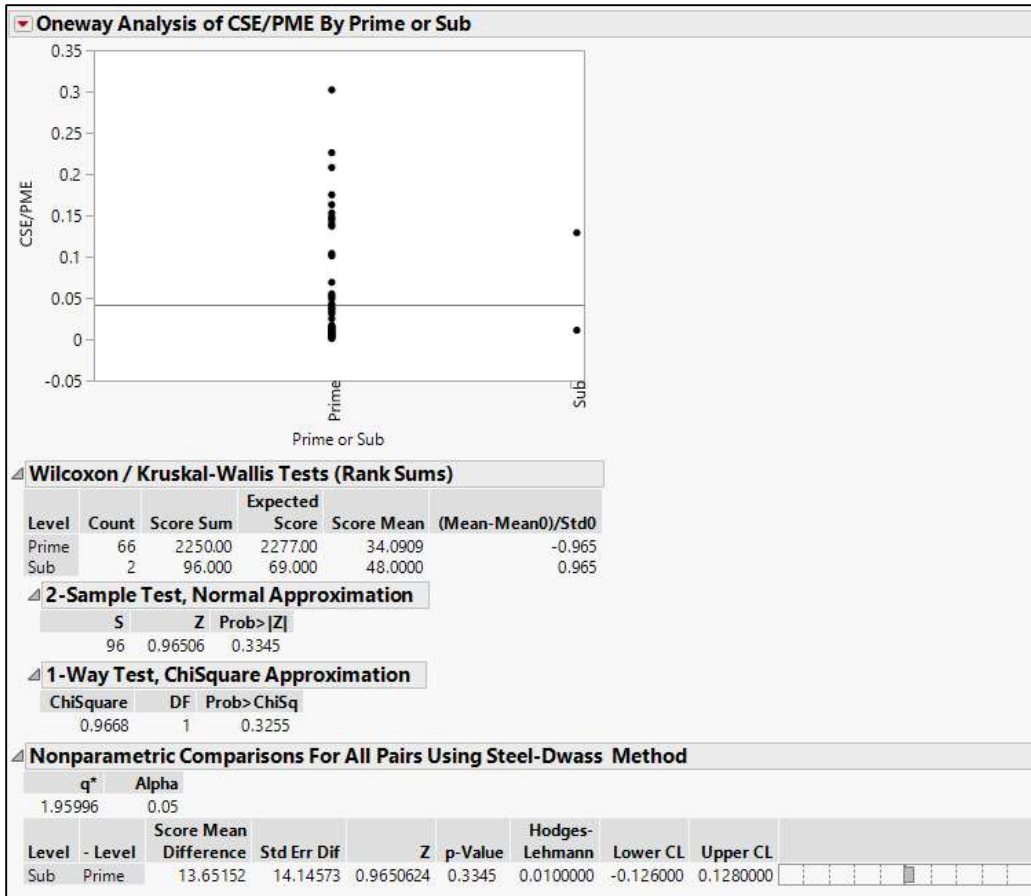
Oneway Analysis of CSE/PME By Prime or Sub

0.35
0.3
0.25
0.2
0.15
0.1
0.05
0
-0.05

CSE/PME

Prime
Sub

Prime or Sub

Wilcoxon / Kruskal-Wallis Tests (Rank Sums)

| Level | Count | Score Sum | Expected Score | Score Mean | (Mean-Mean0)/Std0 |
|---|---|---|---|---|---|
| Prime | 66 | 2250.00 | 2277.00 | 34.0909 | -0.965 |
| Sub | 2 | 96.000 | 69.000 | 48.0000 | 0.965 |

2-Sample Test, Normal Approximation

| S | Z | Prob>\|Z\| |
|---|---|---|
| 96 | 0.96506 | 0.3345 |

1-Way Test, ChiSquare Approximation

| ChiSquare | DF | Prob>ChiSq |
|---|---|---|
| 0.9668 | 1 | 0.3255 |

Nonparametric Comparisons For All Pairs Using Steel-Dwass Method

| q* | Alpha |
|---|---|
| 1.95996 | 0.05 |

| Level | - Level | Score Mean Difference | Std Err Dif | Z | p-Value | Hodges-Lehmann | Lower CL | Upper CL |
|---|---|---|---|---|---|---|---|---|
| Sub | Prime | 13.65152 | 14.14573 | 0.9650624 | 0.3345 | 0.0100000 | -0.126000 | 0.1280000 |